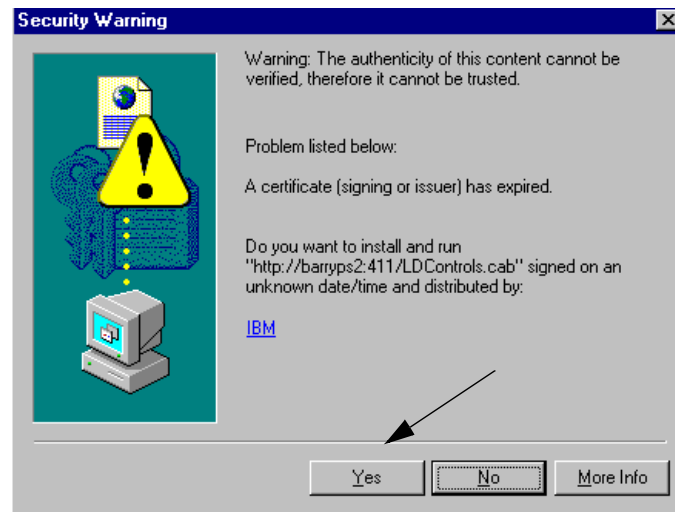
Security Warning

Warning: The authenticity of this content cannot be verified, therefore it cannot be trusted.

Problem listed below:

A certificate (signing or issuer) has expired.

Do you want to install and run "http://barryps2:411/LDControls.cab" signed on an unknown date/time and distributed by:

IBM

Yes

No

More Info